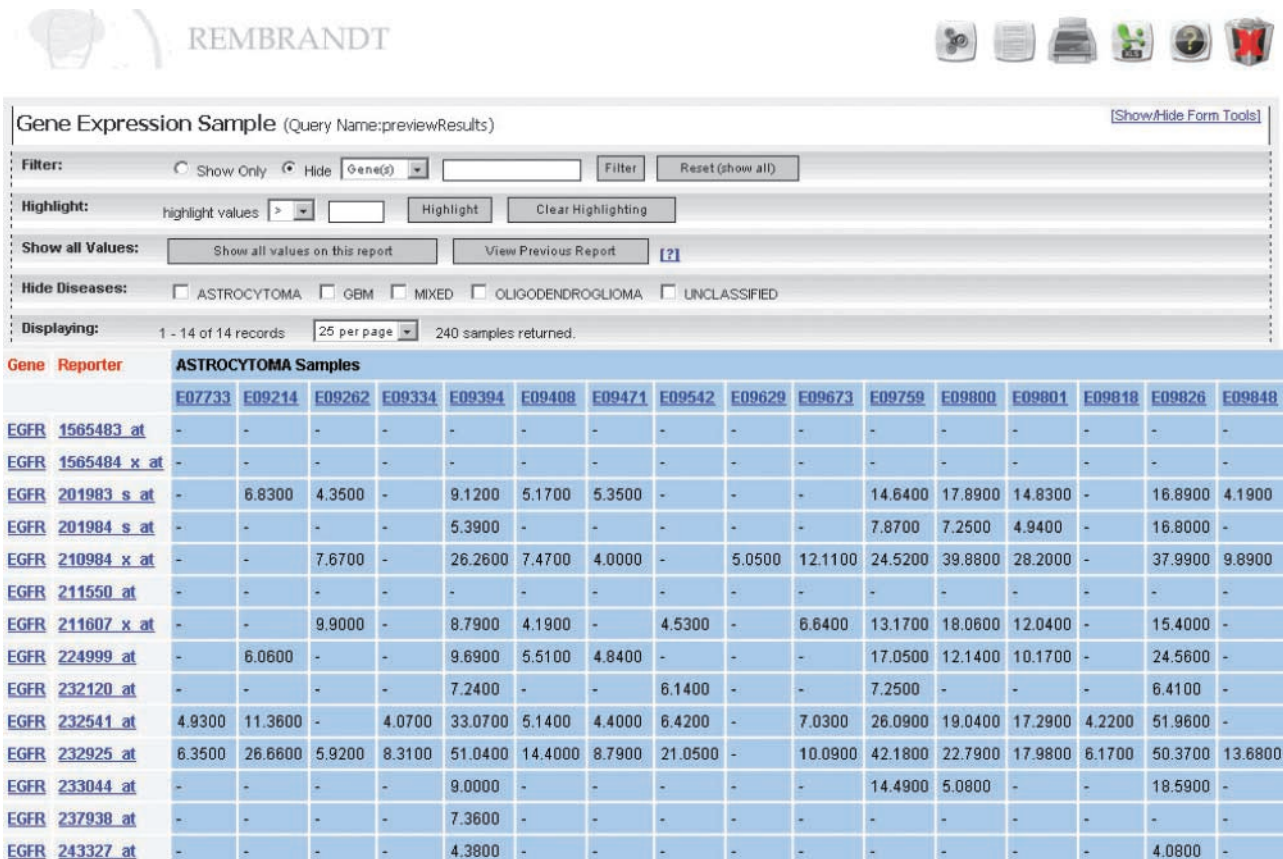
REMBRANDT

Gene Expression Sample (Query Name:previewResults)

[Show/Hide Form Tools]

Filter: Show Only Hide Gene(s) Filter Reset (show all)

Highlight: highlight values > Highlight Clear Highlighting

Show all Values: Show all values on this report View Previous Report [?]

Hide Diseases: ASTROCYTOMA GBM MIXED OLIGODENDROGLIOMA UNCLASSIFIED

Displaying: 1 - 14 of 14 records 25 per page 240 samples returned.

| Gene | Reporter | ASTROCYTOMA Samples | | | | | | | | | | | | | | | |
|---|---|---|---|---|---|---|---|---|---|---|---|---|---|---|---|---|---|
| | | E07733 | E09214 | E09262 | E09334 | E09394 | E09408 | E09471 | E09542 | E09629 | E09673 | E09759 | E09800 | E09801 | E09818 | E09826 | E09848 |
| EGFR | 1565483_at | - | - | - | - | - | - | - | - | - | - | - | - | - | - | - | - |
| EGFR | 1565484_x_at | - | - | - | - | - | - | - | - | - | - | - | - | - | - | - | - |
| EGFR | 201983_s_at | - | 6.8300 | 4.3500 | - | 9.1200 | 5.1700 | 5.3500 | - | - | - | 14.6400 | 17.8900 | 14.8300 | - | 16.8900 | 4.1900 |
| EGFR | 201984_s_at | - | - | - | - | 5.3900 | - | - | - | - | - | 7.8700 | 7.2500 | 4.9400 | - | 16.8000 | - |
| EGFR | 210984_x_at | - | - | 7.6700 | - | 26.2600 | 7.4700 | 4.0000 | - | 5.0500 | 12.1100 | 24.5200 | 39.8800 | 28.2000 | - | 37.9900 | 9.8900 |
| EGFR | 211550_at | - | - | - | - | - | - | - | - | - | - | - | - | - | - | - | - |
| EGFR | 211607_x_at | - | - | 9.9000 | - | 8.7900 | 4.1900 | - | 4.5300 | - | 6.6400 | 13.1700 | 18.0600 | 12.0400 | - | 15.4000 | - |
| EGFR | 224999_at | - | 6.0600 | - | - | 9.6900 | 5.5100 | 4.8400 | - | - | - | 17.0500 | 12.1400 | 10.1700 | - | 24.5600 | - |
| EGFR | 232120_at | - | - | - | - | 7.2400 | - | - | 6.1400 | - | - | 7.2500 | - | - | - | 6.4100 | - |
| EGFR | 232541_at | 4.9300 | 11.3600 | - | 4.0700 | 33.0700 | 5.1400 | 4.4000 | 6.4200 | - | 7.0300 | 26.0900 | 19.0400 | 17.2900 | 4.2200 | 51.9600 | - |
| EGFR | 232925_at | 6.3500 | 26.6600 | 5.9200 | 8.3100 | 51.0400 | 14.4000 | 8.7900 | 21.0500 | - | 10.0900 | 42.1800 | 22.7900 | 17.9800 | 6.1700 | 50.3700 | 13.6800 |
| EGFR | 233044_at | - | - | - | - | 9.0000 | - | - | - | - | - | 14.4900 | 5.0800 | - | - | 18.5900 | - |
| EGFR | 237938_at | - | - | - | - | 7.3600 | - | - | - | - | - | - | - | - | - | - | - |
| EGFR | 243327_at | - | - | - | - | 4.3800 | - | - | - | - | - | - | - | - | - | 4.0800 | - |